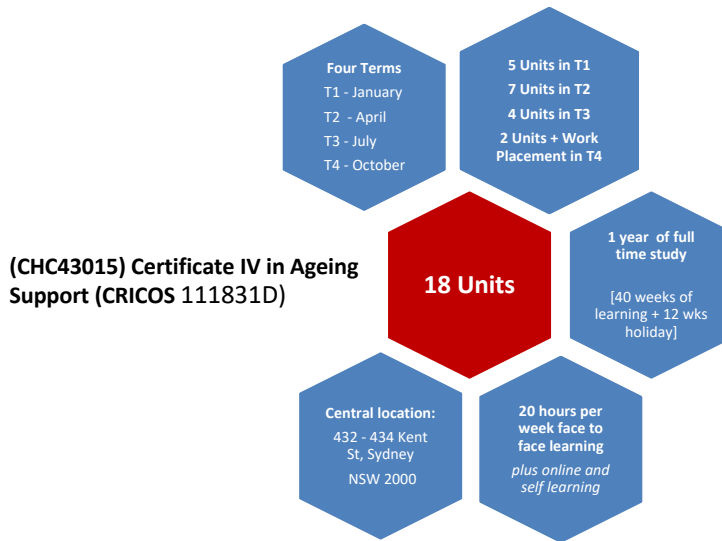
Four Terms
T1 - January
T2 - April
T3 - July
T4 - October

5 Units in T1
7 Units in T2
4 Units in T3
2 Units + Work Placement in T4

(CHC43015) Certificate IV in Ageing Support (CRICOS 111831D)

18 Units

1 year of full time study

[40 weeks of learning + 12 wks holiday]

Central location:
432 - 434 Kent St, Sydney
NSW 2000

20 hours per week face to face learning
plus online and self learning